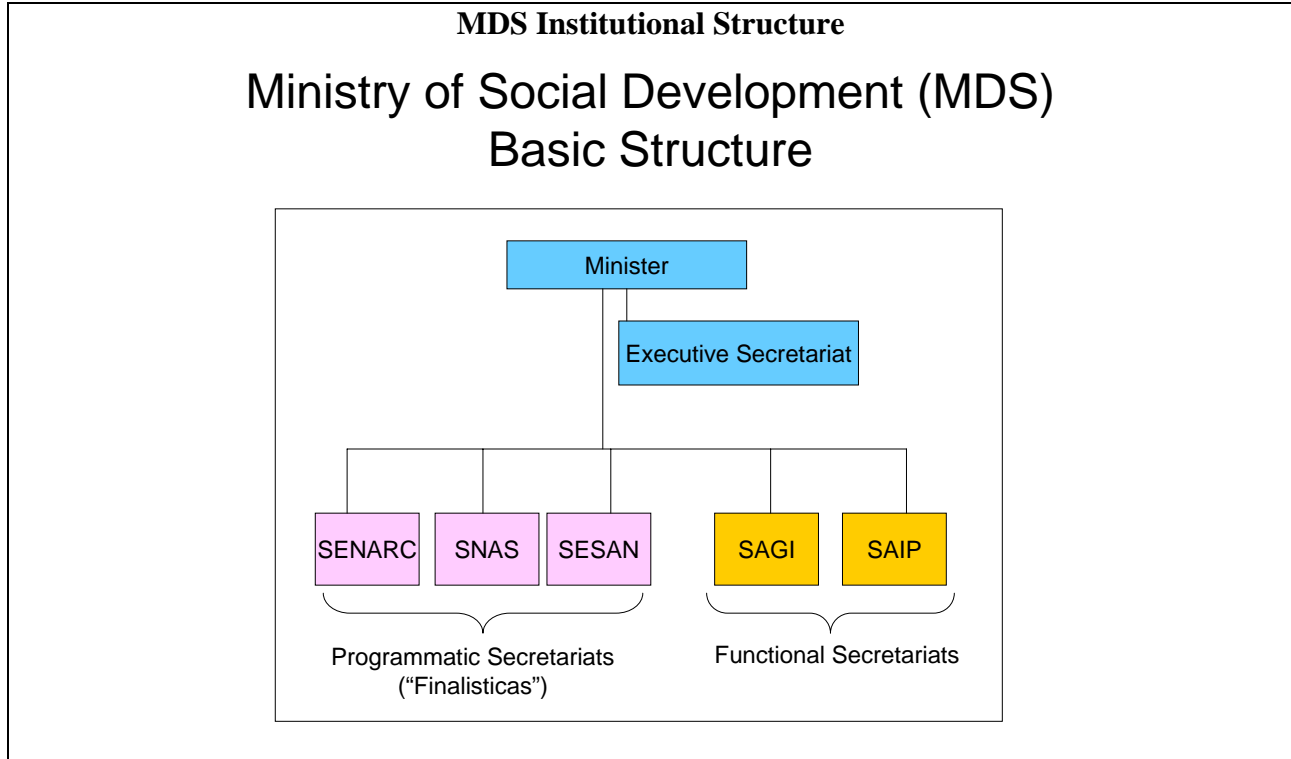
MDS Institutional Structure

Ministry of Social Development (MDS) Basic Structure

Minister

Executive Secretariat

SENARC

SNAS

SESAN

SAGI

SAIP

Programmatic Secretariats (“Finalisticas”)

Functional Secretariats